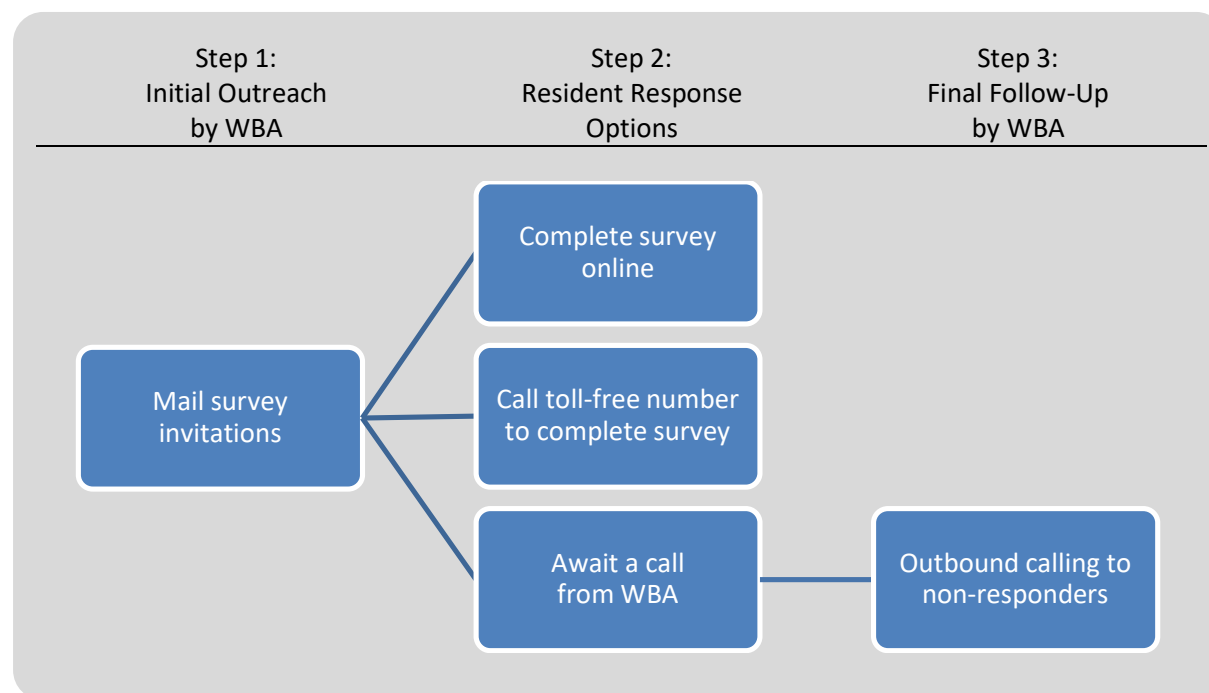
Step 1:
Initial Outreach
by WBA

Step 2:
Resident Response
Options

Step 3:
Final Follow-Up
by WBA

Mail survey invitations

Complete survey online

Call toll-free number to complete survey

Await a call from WBA

Outbound calling to non-responders